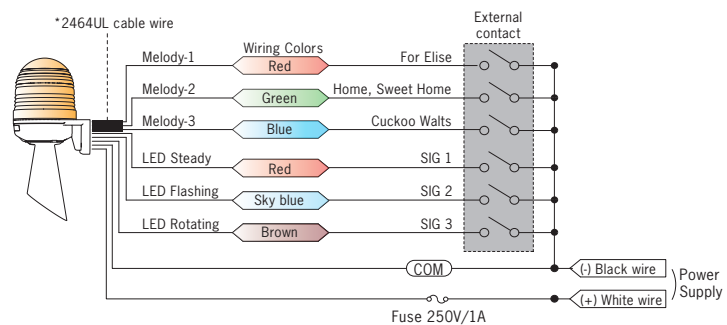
*2464UL cable wire

External contact

Wiring Colors

Melody-1 Red For Elise
Melody-2 Green Home, Sweet Home
Melody-3 Blue Cuckoo Walts
LED Steady Red SIG 1
LED Flashing Sky blue SIG 2
LED Rotating Brown SIG 3

COM

(-) Black wire
(+) White wire
Power Supply

Fuse 250V/1A